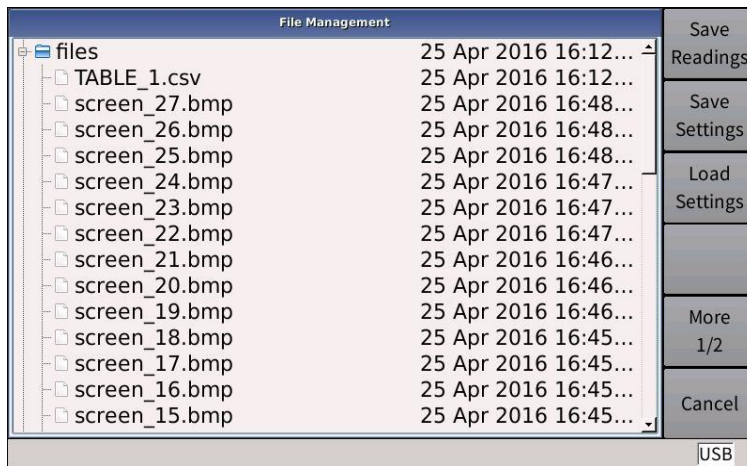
File Management

| | |
|---|---|
| files | 25 Apr 2016 16:12... |
| TABLE_1.csv | 25 Apr 2016 16:12... |
| screen_27.bmp | 25 Apr 2016 16:48... |
| screen_26.bmp | 25 Apr 2016 16:48... |
| screen_25.bmp | 25 Apr 2016 16:48... |
| screen_24.bmp | 25 Apr 2016 16:47... |
| screen_23.bmp | 25 Apr 2016 16:47... |
| screen_22.bmp | 25 Apr 2016 16:47... |
| screen_21.bmp | 25 Apr 2016 16:46... |
| screen_20.bmp | 25 Apr 2016 16:46... |
| screen_19.bmp | 25 Apr 2016 16:46... |
| screen_18.bmp | 25 Apr 2016 16:45... |
| screen_17.bmp | 25 Apr 2016 16:45... |
| screen_16.bmp | 25 Apr 2016 16:45... |
| screen_15.bmp | 25 Apr 2016 16:45... |

Save Readings
Save Settings
Load Settings
More 1/2
Cancel
USB